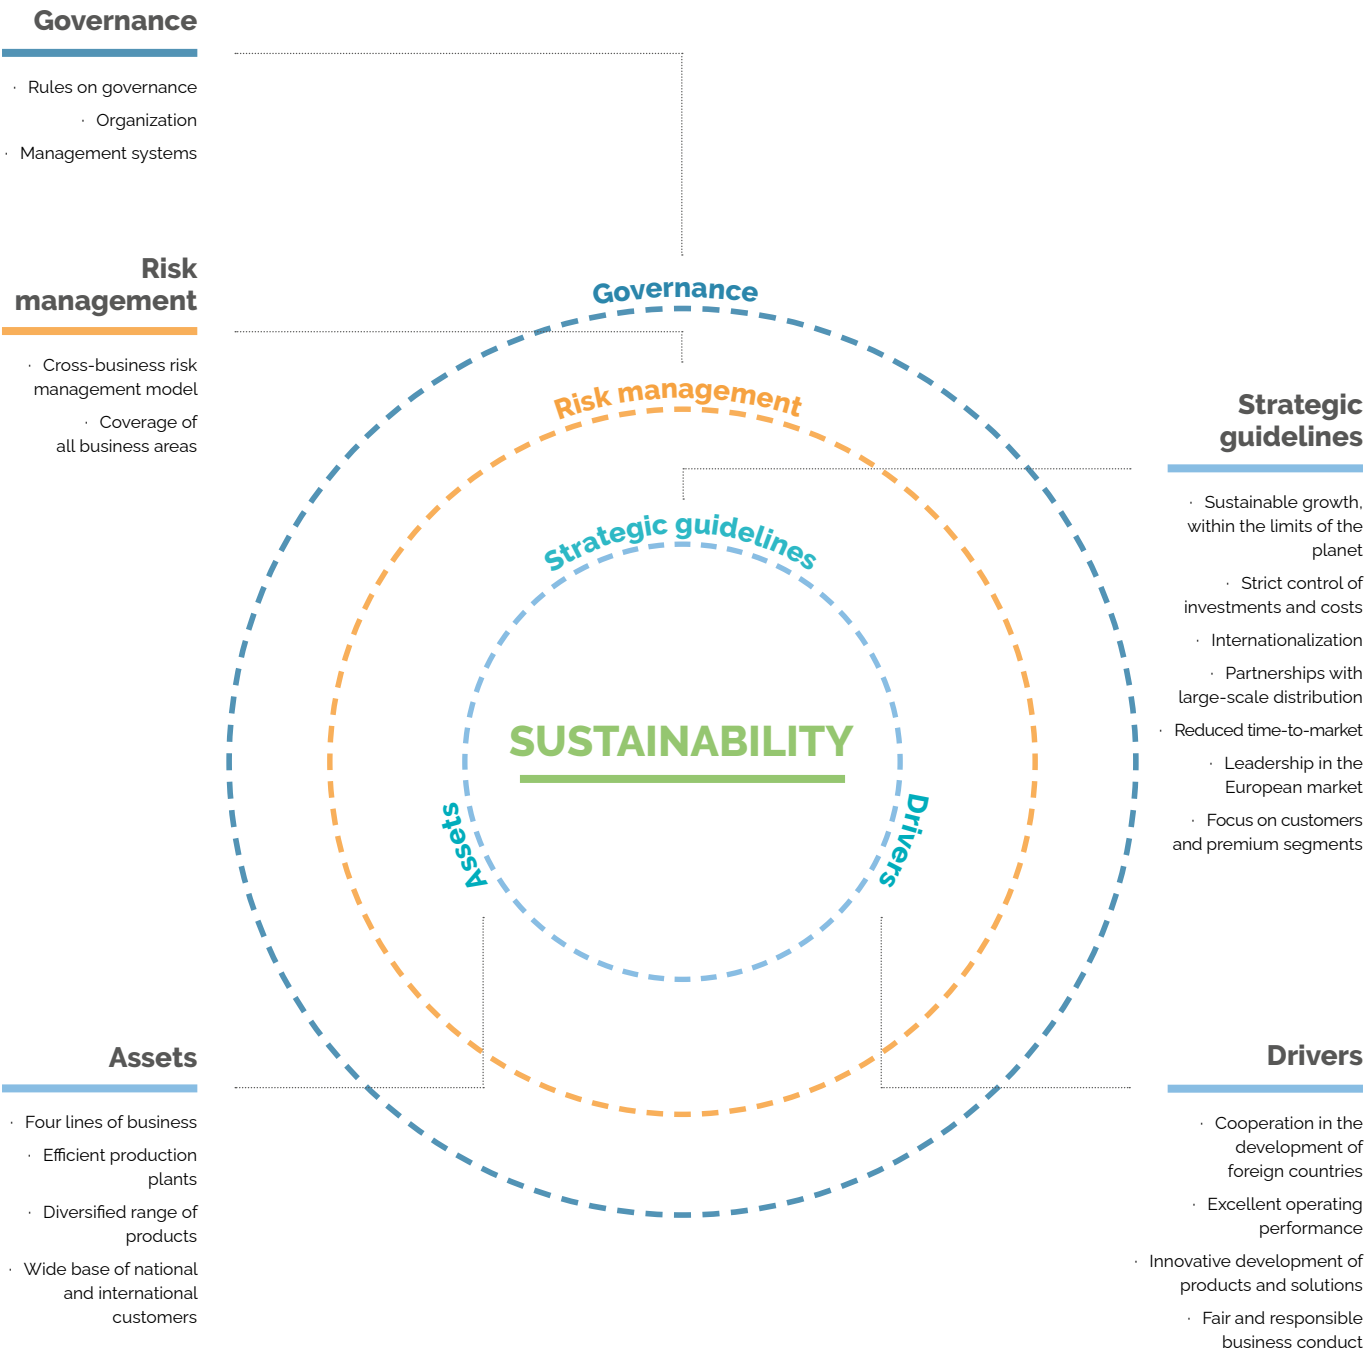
Governance

· Rules on governance
· Organization
· Management systems

Risk management

· Cross-business risk management model
· Coverage of all business areas

Governance

Risk management

Strategic guidelines

SUSTAINABILITY

Assets

Drivers

Strategic guidelines

· Sustainable growth, within the limits of the planet
· Strict control of investments and costs
· Internationalization
· Partnerships with large-scale distribution
· Reduced time-to-market
· Leadership in the European market
· Focus on customers and premium segments

Assets

· Four lines of business
· Efficient production plants
· Diversified range of products
· Wide base of national and international customers

Drivers

· Cooperation in the development of foreign countries
· Excellent operating performance
· Innovative development of products and solutions
· Fair and responsible business conduct